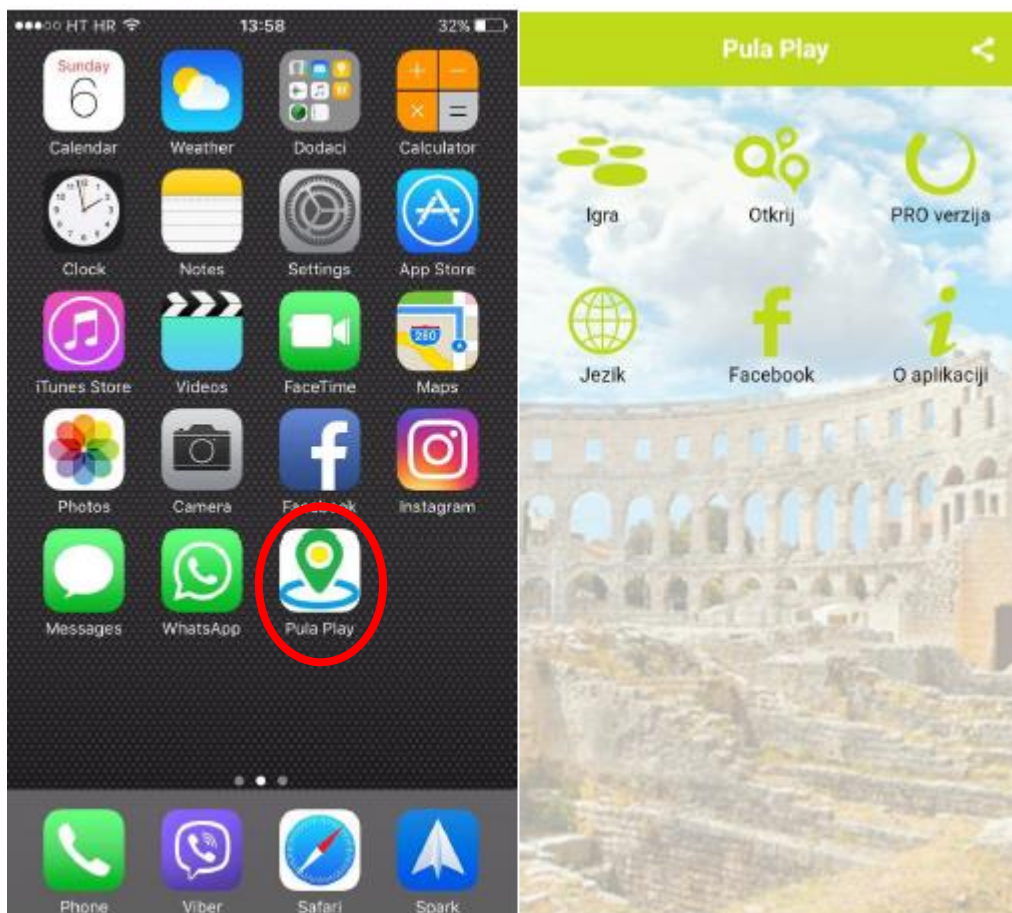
●●●○○ HT HR 13:58 32%

Sunday
6
Calendar
Weather
Dodaci
Calculator
Clock
Notes
Settings
App Store
iTunes Store
Videos
FaceTime
280
Maps
Photos
Camera
Facebook
Instagram
Messages
WhatsApp
Pula Play
Phone
Viber
Safari
Spark

Pula Play

Igra
Otkrij
PRO verzija
Jezik
Facebook
O aplikaciji